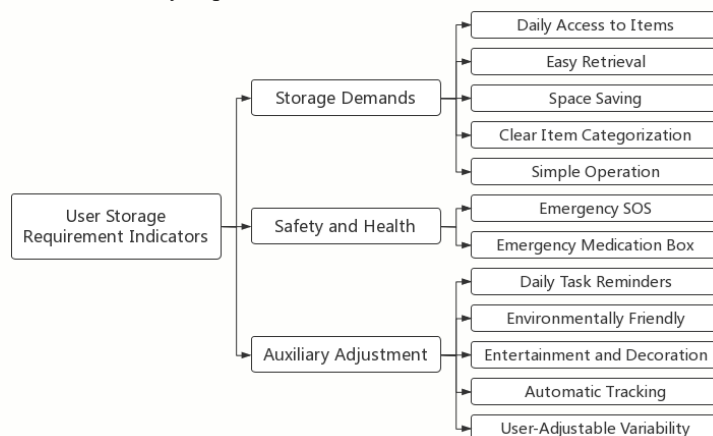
User Storage Requirement Indicators

Storage Demands

Daily Access to Items

Easy Retrieval

Space Saving

Clear Item Categorization

Simple Operation

Safety and Health

Emergency SOS

Emergency Medication Box

Auxiliary Adjustment

Daily Task Reminders

Environmentally Friendly

Entertainment and Decoration

Automatic Tracking

User-Adjustable Variability